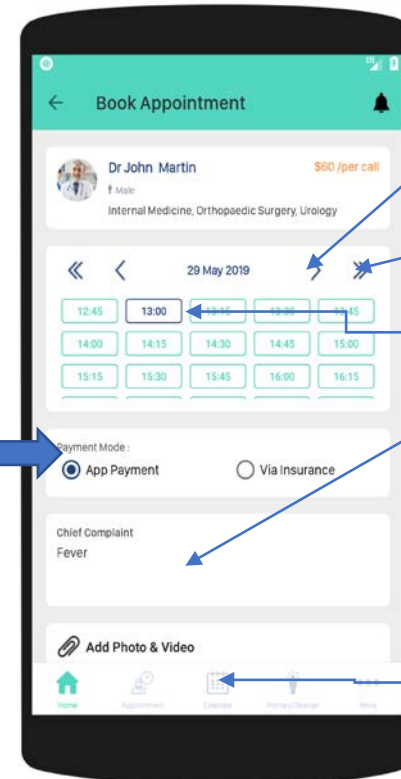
Book Appointment

Dr John Martin
$60 /per call
Male
Internal Medicine, Orthopaedic Surgery, Urology

29 May 2019

| 12:45 | 13:00 | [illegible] | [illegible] | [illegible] |
|---|---|---|---|---|
| 14:00 | 14:15 | 14:30 | 14:45 | 15:00 |
| 15:15 | 15:30 | 15:45 | 16:00 | 16:15 |

Payment Mode :
App Payment
Via Insurance

Chief Complaint
Fever

Add Photo & Video

Home
Appointment
Calendar
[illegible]
More